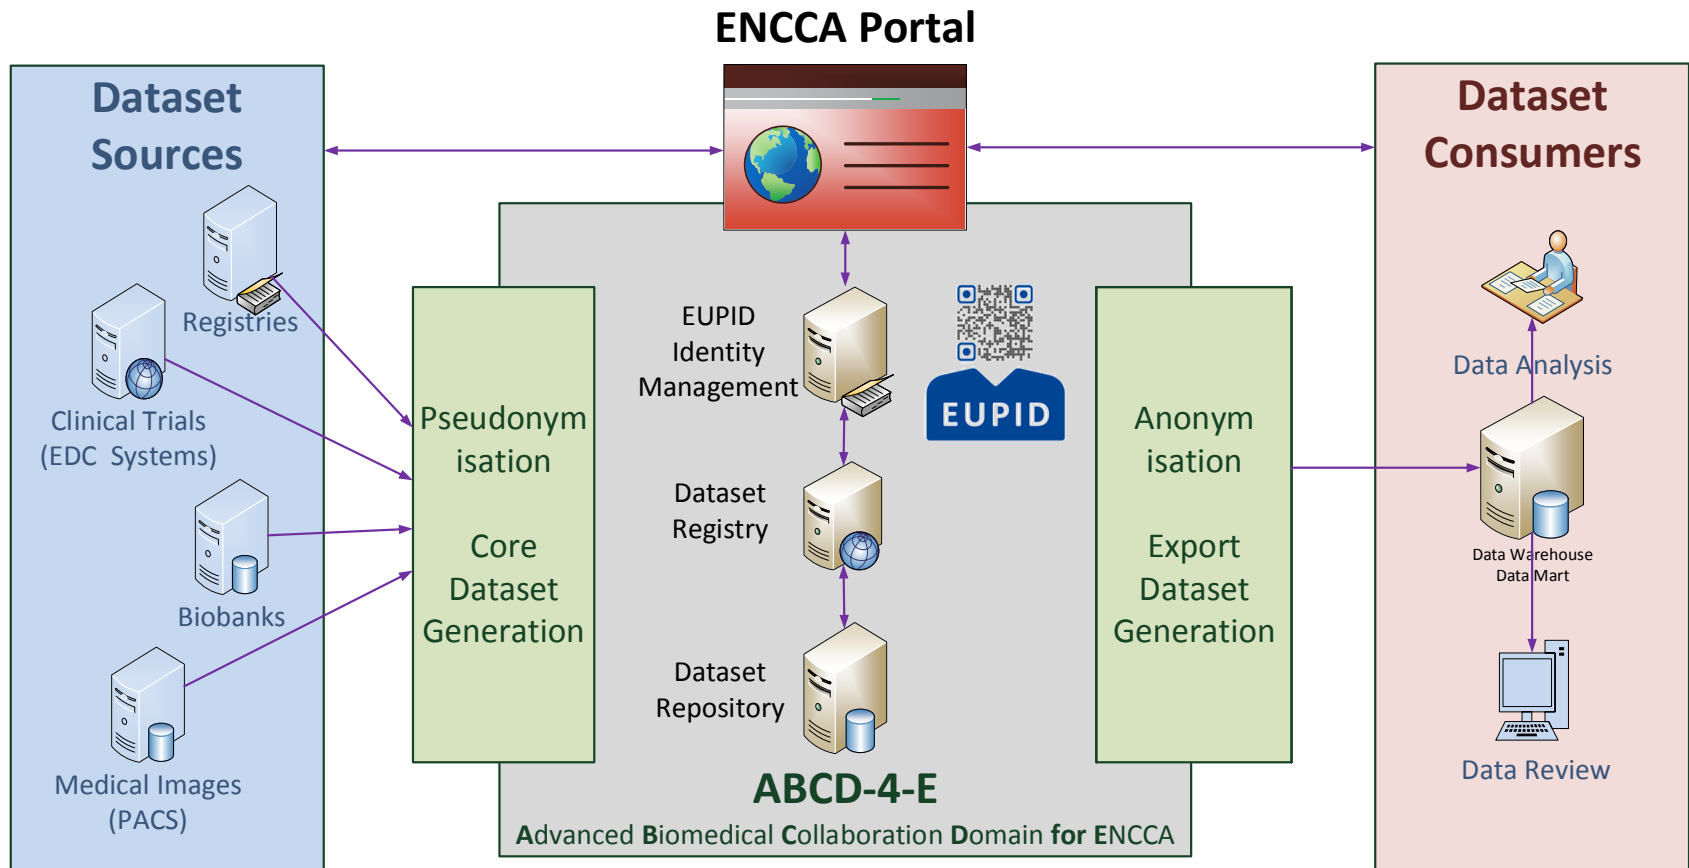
ENCCA Portal

Dataset Sources

Registries

Clinical Trials (EDC Systems)

Biobanks

Medical Images (PACS)

Pseudonymisation

Core Dataset Generation

EUPID Identity Management

EUPID

Dataset Registry

Dataset Repository

Anonymisation

Export Dataset Generation

ABCD-4-E

Advanced Biomedical Collaboration Domain for ENCCA

Dataset Consumers

Data Analysis

Data Warehouse Data Mart

Data Review